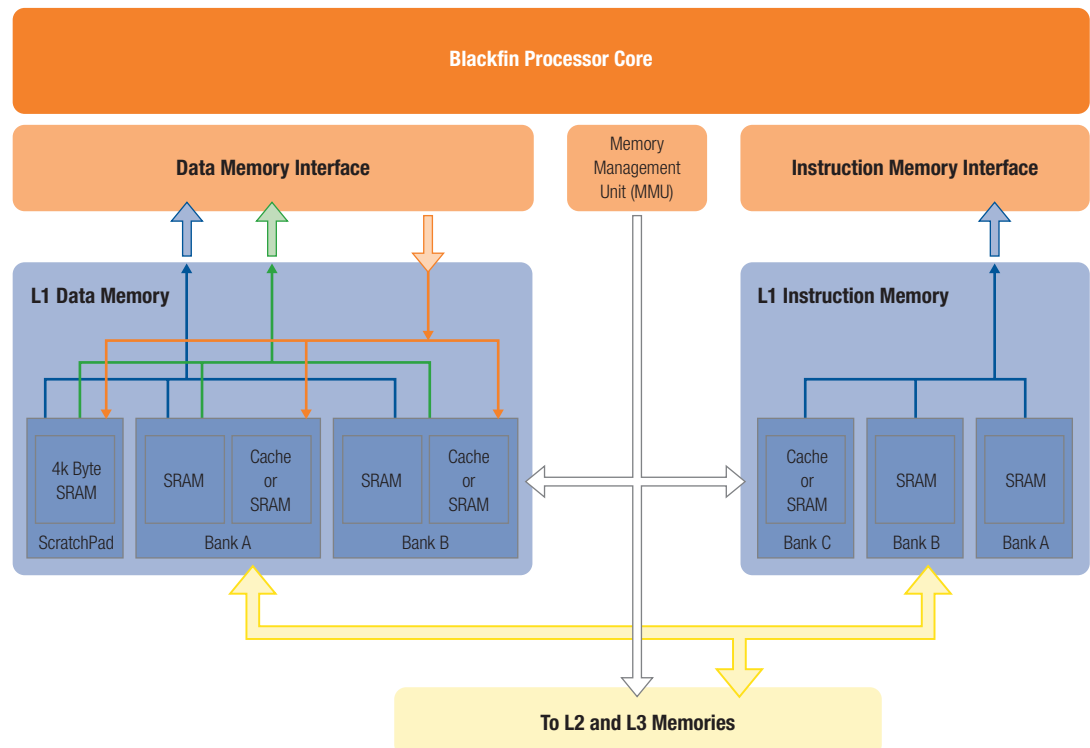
Blackfin Processor Core

Data Memory Interface

Memory Management Unit (MMU)

Instruction Memory Interface

L1 Data Memory

4k Byte SRAM

ScratchPad

SRAM

Cache or SRAM

Bank A

SRAM

Cache or SRAM

Bank B

L1 Instruction Memory

Cache or SRAM

Bank C

SRAM

Bank B

SRAM

Bank A

To L2 and L3 Memories